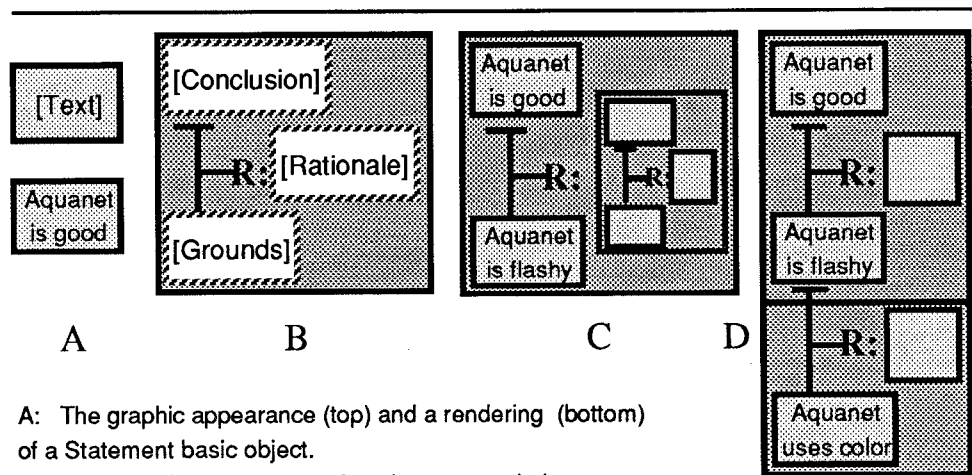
[Text]

Aquanet is good

A

[Conclusion]

R:

[Rationale]

[Grounds]

B

Aquanet is good

R:

R:

Aquanet is flashy

C

D

Aquanet is good

R:

Aquanet is flashy

R:

Aquanet uses color

A: The graphic appearance (top) and a rendering (bottom) of a Statement basic object.